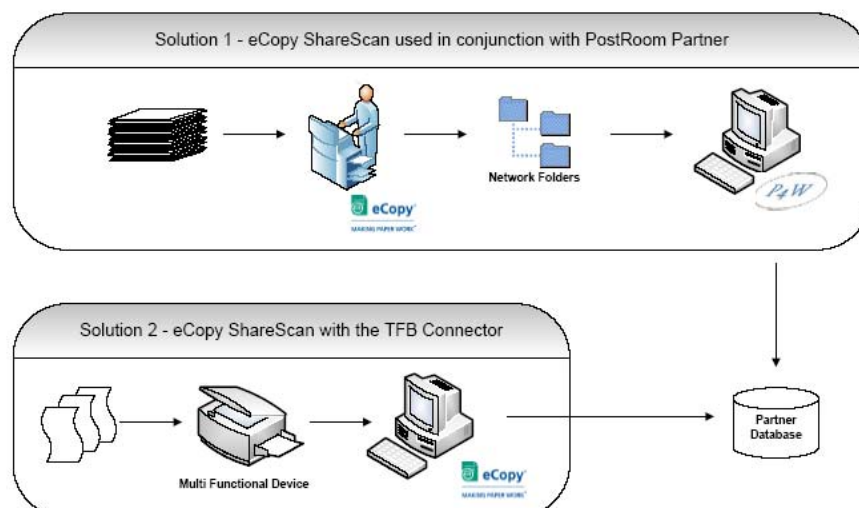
Solution 1 - eCopy ShareScan used in conjunction with PostRoom Partner

eCopy
MAKING PAPER WORK

Network Folders

P4W

Solution 2 - eCopy ShareScan with the TFB Connector

Multi Functional Device

eCopy
MAKING PAPER WORK

Partner Database